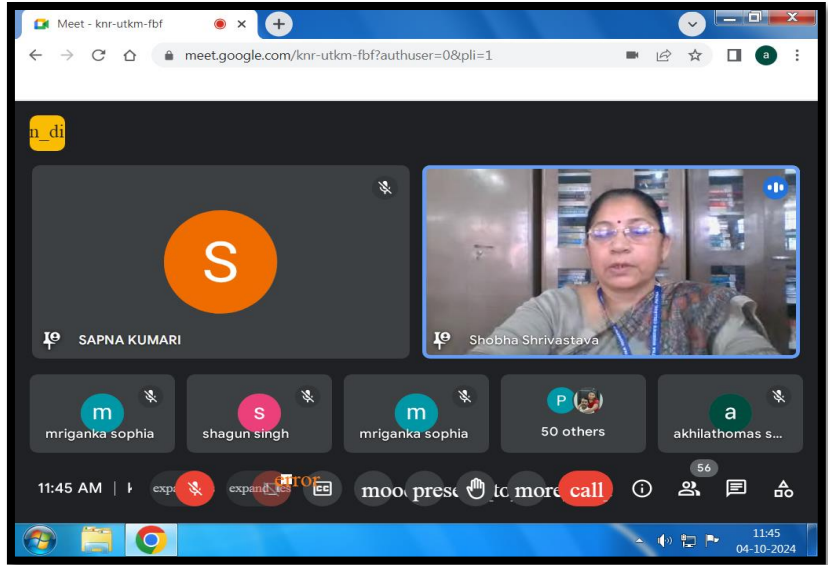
Meet - knr-utkm-fbf

meet.google.com/knr-utkm-fbf?authuser=0&pli=1

a

n_di

S

SAPNA KUMARI

Shobha Shrivastava

m
mriganka sophia

s
shagun singh

m
mriganka sophia

P
50 others

a
akhilathomas s...

11:45 AM | k

expa

expand_les error

mooc prese to more call

56

11:45
04-10-2024